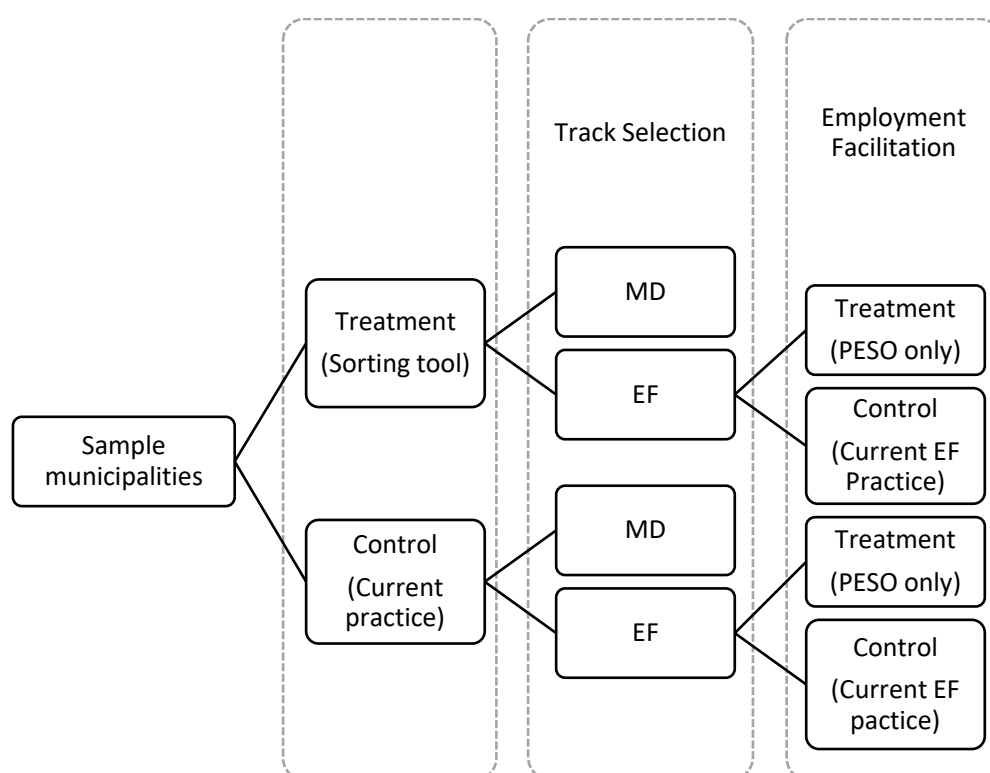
Track Selection

Employment Facilitation

Sample municipalities

Treatment (Sorting tool)

Control (Current practice)

MD

EF

MD

EF

Treatment (PESO only)

Control (Current EF Practice)

Treatment (PESO only)

Control (Current EF pactice)